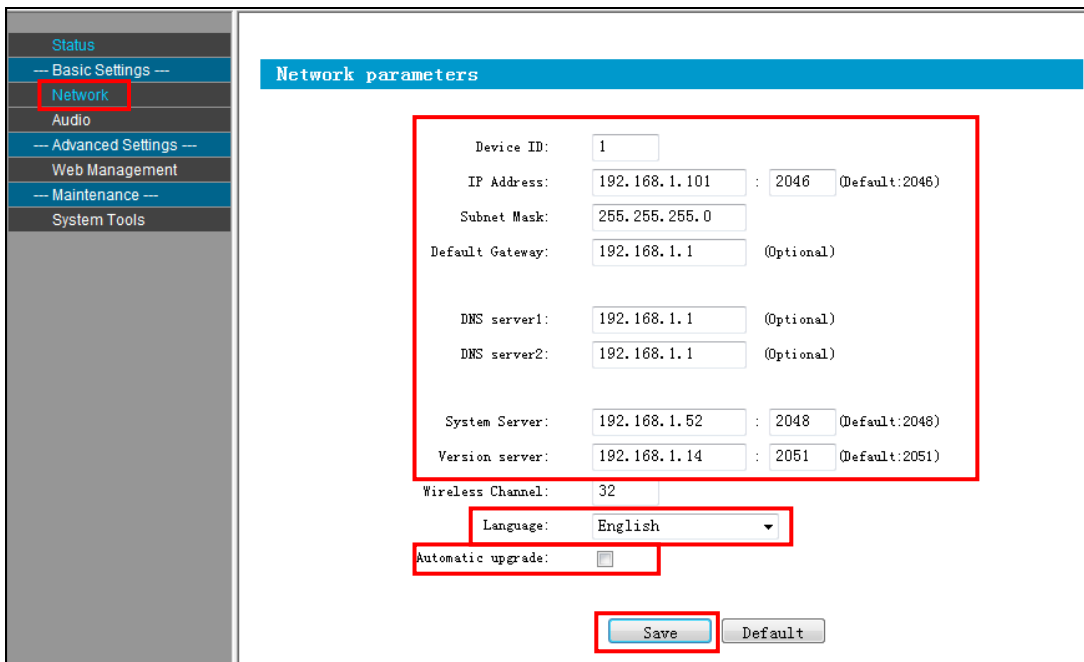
Status
--- Basic Settings ---
Network
Audio
--- Advanced Settings ---
Web Management
--- Maintenance ---
System Tools

Network parameters

Device ID: 1
IP Address: 192.168.1.101 : 2046 (Default:2046)
Subnet Mask: 255.255.255.0
Default Gateway: 192.168.1.1 (Optional)

DNS server1: 192.168.1.1 (Optional)
DNS server2: 192.168.1.1 (Optional)

System Server: 192.168.1.52 : 2048 (Default:2048)
Version server: 192.168.1.14 : 2051 (Default:2051)
Wireless Channel: 32
Language: English
Automatic upgrade:

Save Default